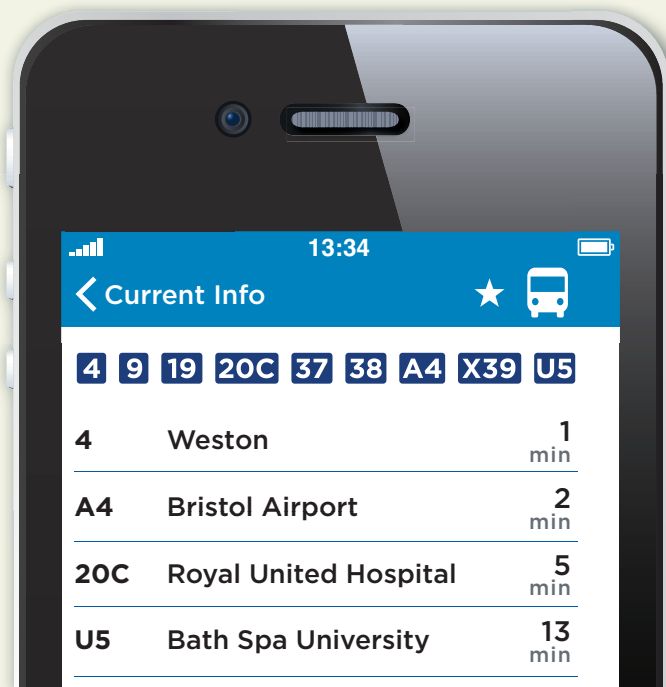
13:34

Current Info

4 9 19 20C 37 38 A4 X39 U5

| | | |
|---|---|---|
| 4 | Weston | 1 min |
| A4 | Bristol Airport | 2 min |
| 20C | Royal United Hospital | 5 min |
| U5 | Bath Spa University | 13 min |